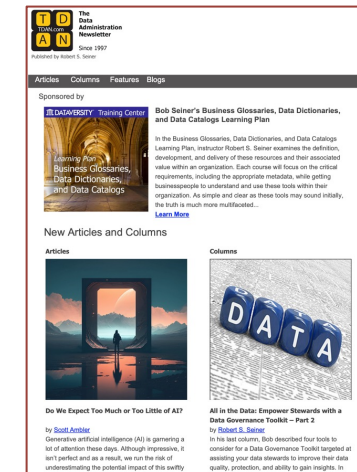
T D
TDAN.com
A N

The Data Administration Newsletter

Since 1997

Published by Robert S. Seiner

Articles Columns Features Blogs

Sponsored by

DATAVERSITY Training Center

Learning Plan
Business Glossaries, Data Dictionaries, and Data Catalogs

Bob Seiner's Business Glossaries, Data Dictionaries, and Data Catalogs Learning Plan

In the Business Glossaries, Data Dictionaries, and Data Catalogs Learning Plan, instructor Robert S. Seiner examines the definition, development, and delivery of these resources and their associated value within an organization. Each course will focus on the critical requirements, including the appropriate metadata, while getting businesspeople to understand and use these tools within their organization. As simple and clear as these tools may sound initially, the truth is much more multifaceted...

Learn More

New Articles and Columns

Articles

Columns

DATA

Do We Expect Too Much or Too Little of AI?

by Scott Ambler

Generative artificial intelligence (AI) is garnering a lot of attention these days. Although impressive, it isn't perfect and as a result, we run the risk of underestimating the potential impact of this swiftly

All in the Data: Empower Stewards with a Data Governance Toolkit – Part 2

by Robert S. Seiner

In his last column, Bob described four tools to consider for a Data Governance Toolkit targeted at assisting your data stewards to improve their data quality, protection, and ability to gain insights. In